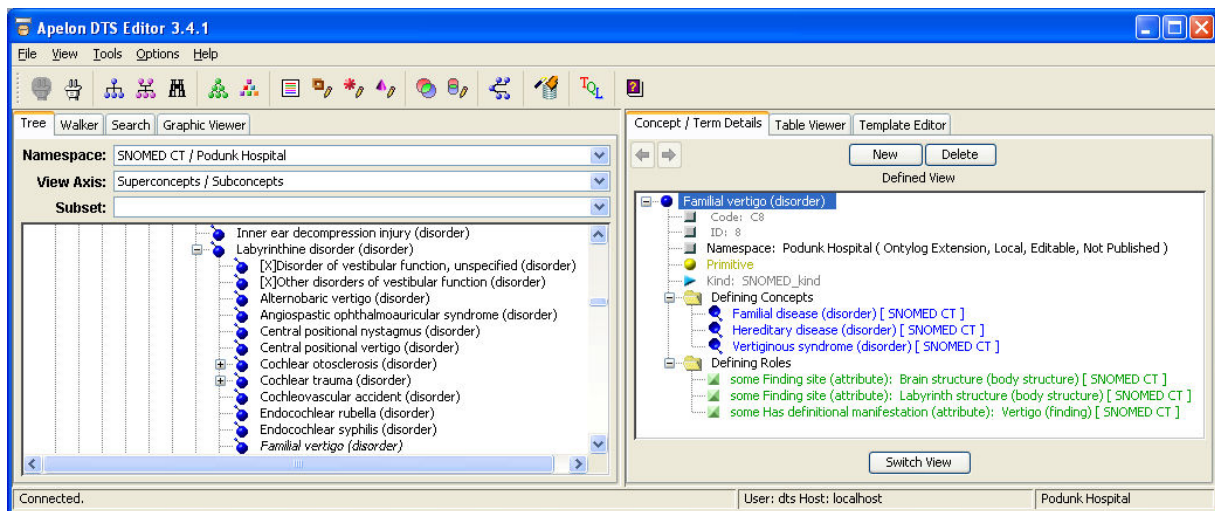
Apelon DTS Editor 3.4.1

File View Tools Options Help

Tree Walker Search Graphic Viewer

Namespace: SNOMED CT / Podunk Hospital
View Axis: Superconcepts / Subconcepts
Subset:

Inner ear decompression injury (disorder)
Labyrinthine disorder (disorder)
[X]Disorder of vestibular function, unspecified (disorder)
[X]Other disorders of vestibular function (disorder)
Alternobaric vertigo (disorder)
Angiospastic otothalmoauricular syndrome (disorder)
Central positional nystagmus (disorder)
Central positional vertigo (disorder)
Cochlear otosclerosis (disorder)
Cochlear trauma (disorder)
Cochleovascular accident (disorder)
Endocochlear rubella (disorder)
Endocochlear syphilis (disorder)
Familial vertigo (disorder)

Concept / Term Details Table Viewer Template Editor

New Delete
Defined View

Familial vertigo (disorder)
Code: C8
ID: 8
Namespace: Podunk Hospital ( Ontylog Extension, Local, Editable, Not Published )
Primitive
Kind: SNOMED_kind
Defining Concepts
Familial disease (disorder) [ SNOMED CT ]
Hereditary disease (disorder) [ SNOMED CT ]
Vertiginous syndrome (disorder) [ SNOMED CT ]
Defining Roles
some Finding site (attribute): Brain structure (body structure) [ SNOMED CT ]
some Finding site (attribute): Labyrinth structure (body structure) [ SNOMED CT ]
some Has definitional manifestation (attribute): Vertigo (finding) [ SNOMED CT ]

Switch View

Connected.
User: dts Host: localhost
Podunk Hospital